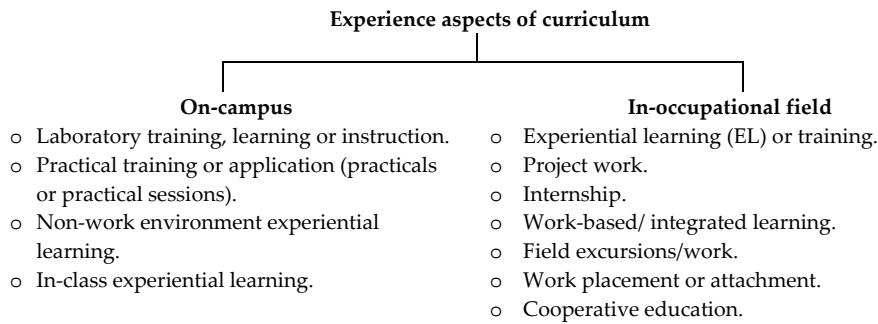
Experience aspects of curriculum

On-campus
o Laboratory training, learning or instruction.
o Practical training or application (practicals or practical sessions).
o Non-work environment experiential learning.
o In-class experiential learning.

In-occupational field
o Experiential learning (EL) or training.
o Project work.
o Internship.
o Work-based/ integrated learning.
o Field excursions/work.
o Work placement or attachment.
o Cooperative education.